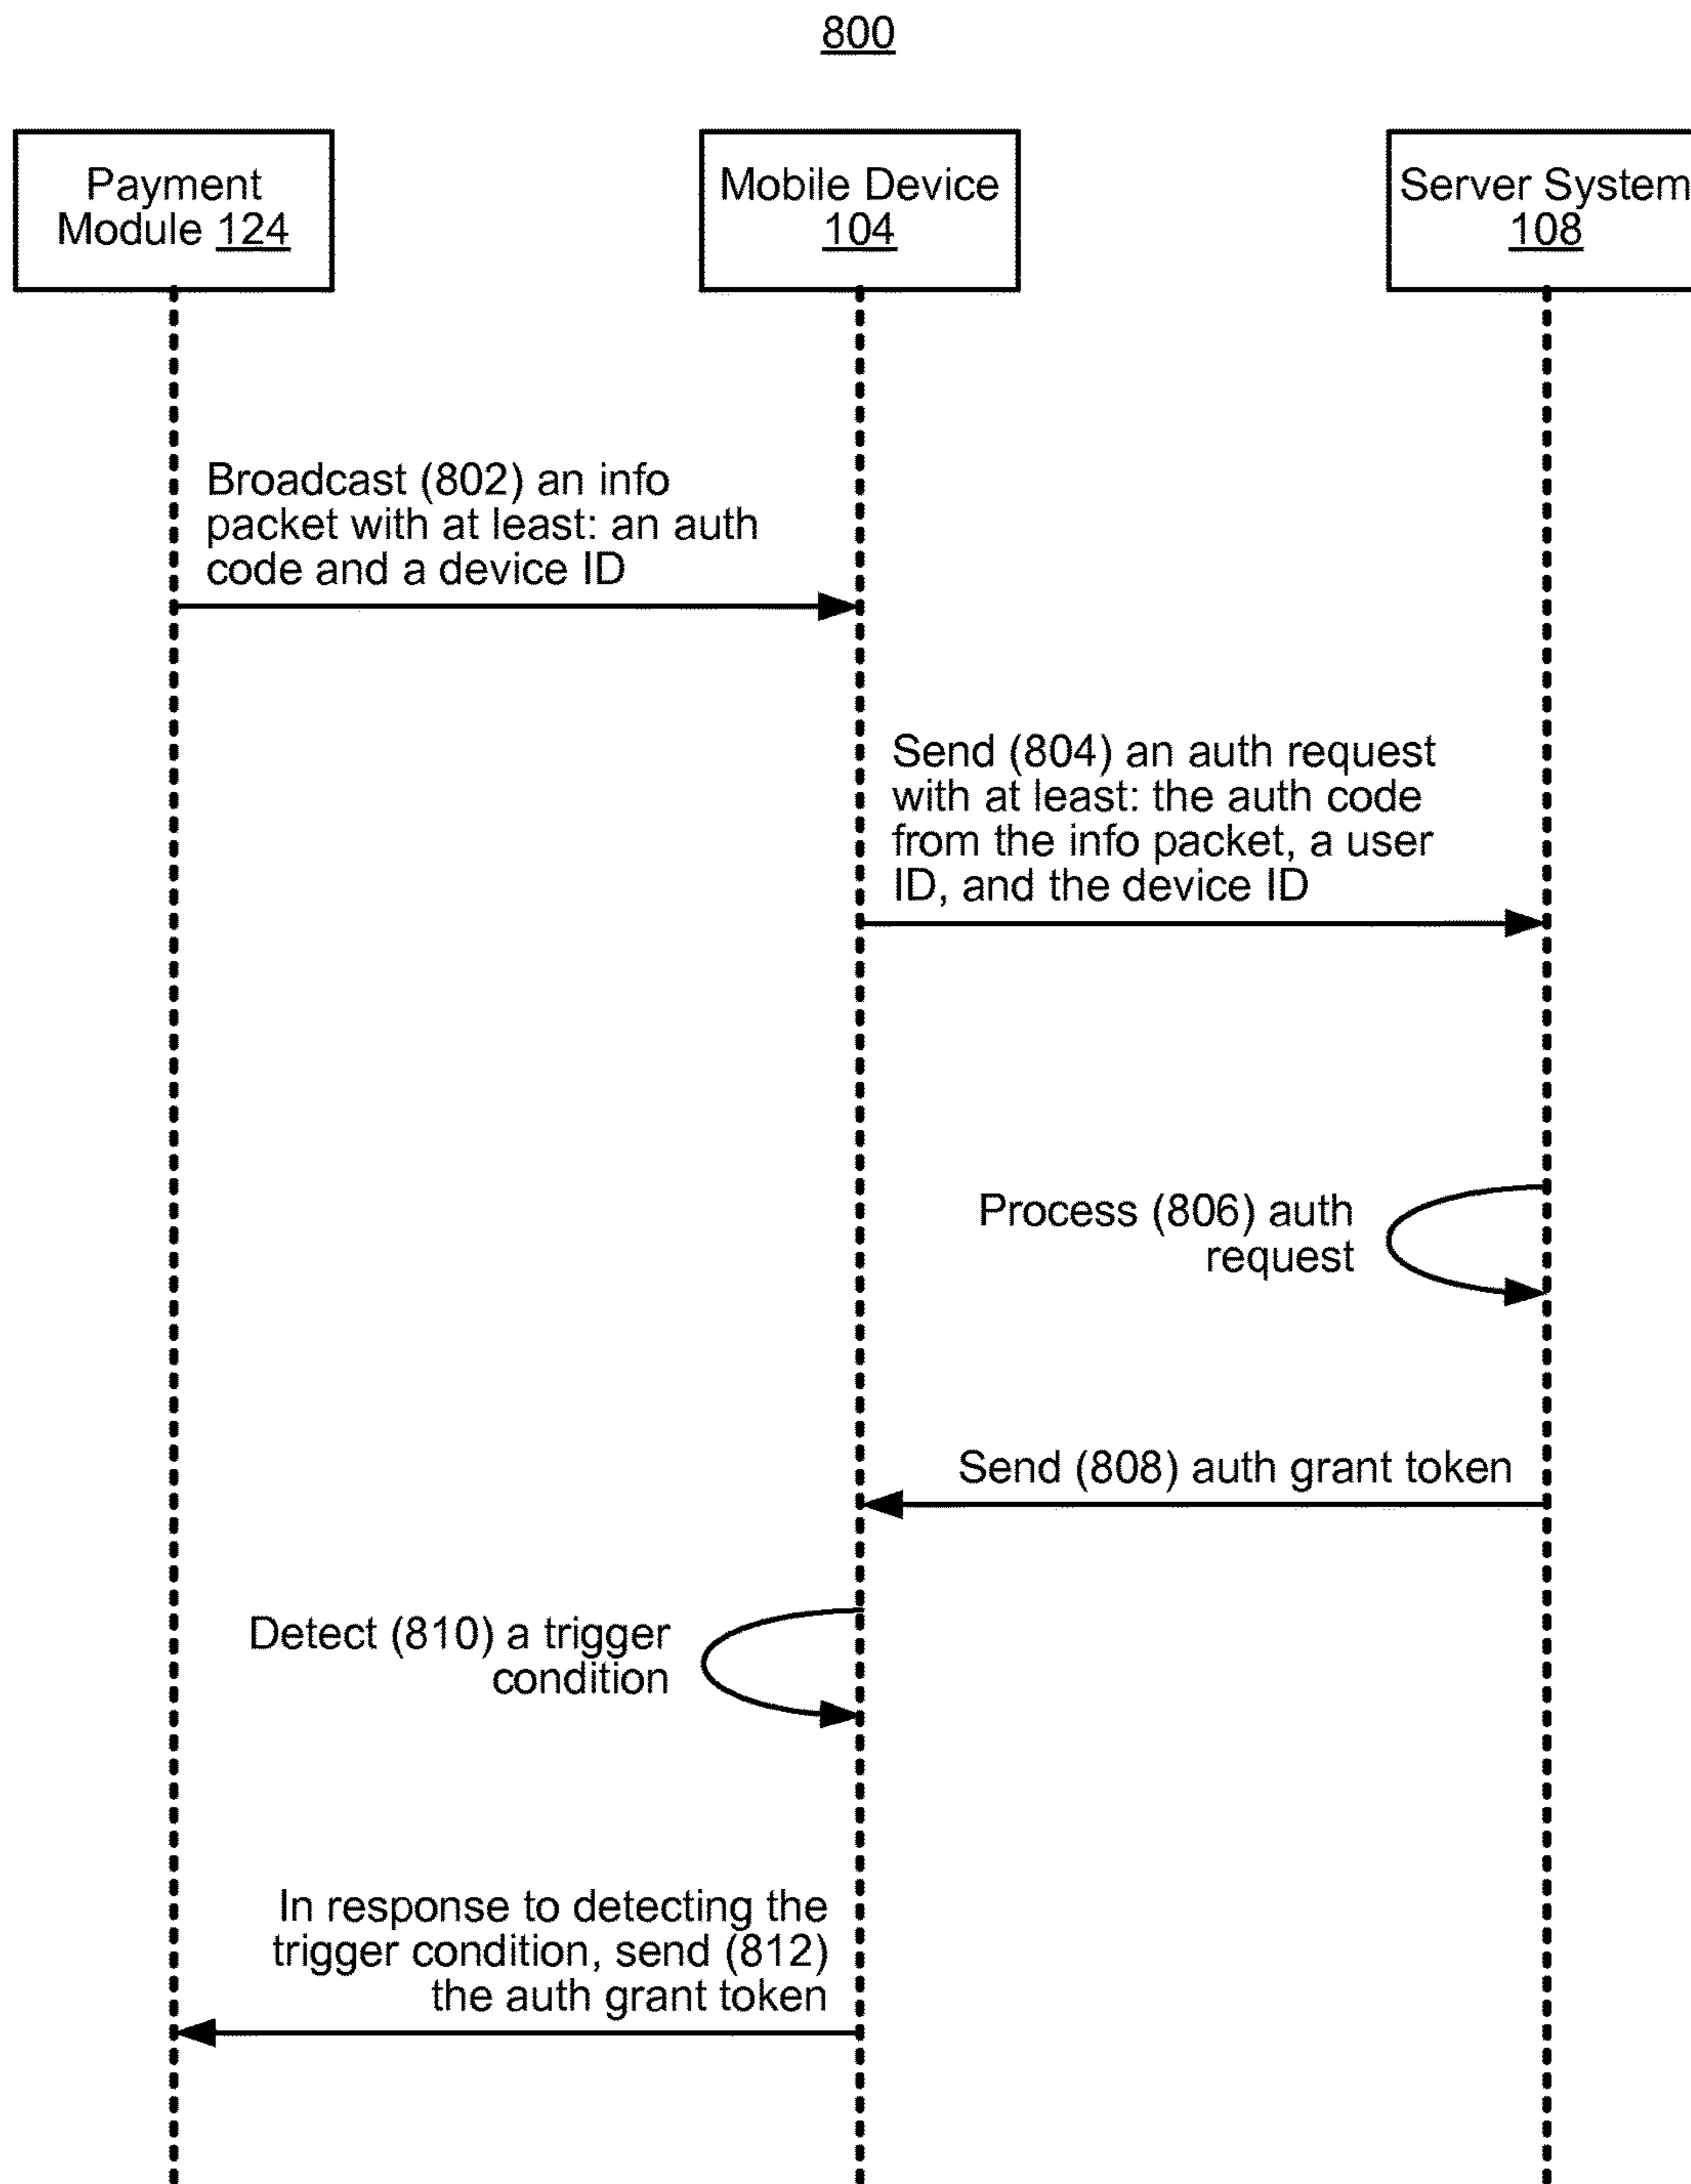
800

Payment Module 124

Mobile Device 104

Server System 108

Broadcast (802) an info packet with at least: an auth code and a device ID

Send (804) an auth request with at least: the auth code from the info packet, a user ID, and the device ID

Process (806) auth request

Send (808) auth grant token

Detect (810) a trigger condition

In response to detecting the trigger condition, send (812) the auth grant token